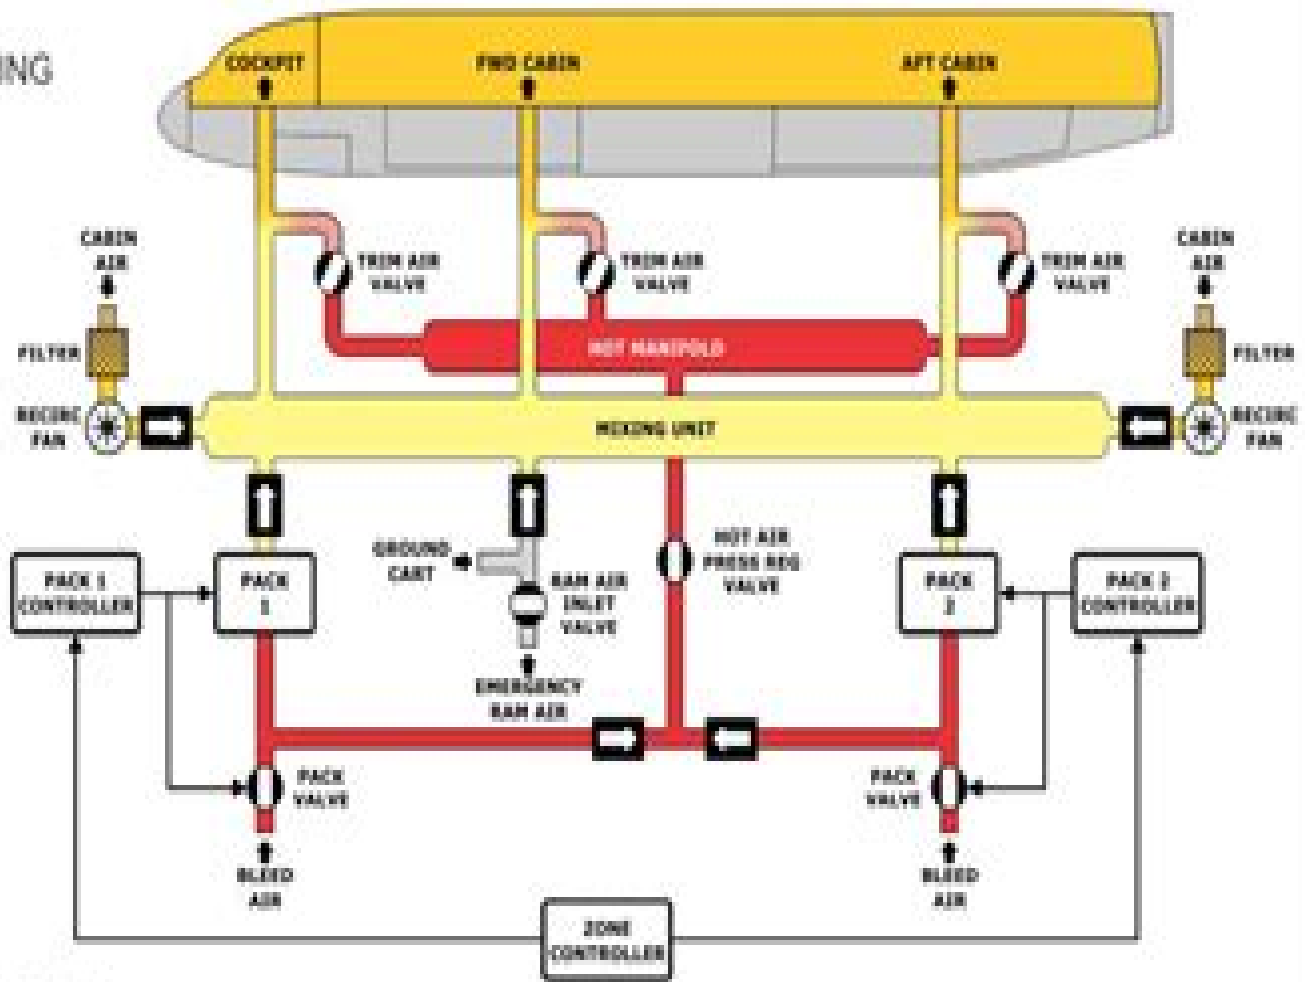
ING

COCKPIT
FWD CABIN
AFT CABIN

CABIN AIR
FILTER
RECIRC FAN

TRIM AIR VALVE
TRIM AIR VALVE
TRIM AIR VALVE

HOT MANIFOLD

CABIN AIR
FILTER
RECIRC FAN

MIXING UNIT

GROUND CART
RAM AIR INLET VALVE
EMERGENCY RAM AIR

HOT AIR PRESS REG VALVE

PACK 1 CONTROLLER
PACK 1
PACK 2
PACK 2 CONTROLLER

PACK VALVE
PACK VALVE

BLEED AIR
BLEED AIR

ZONE CONTROLLER